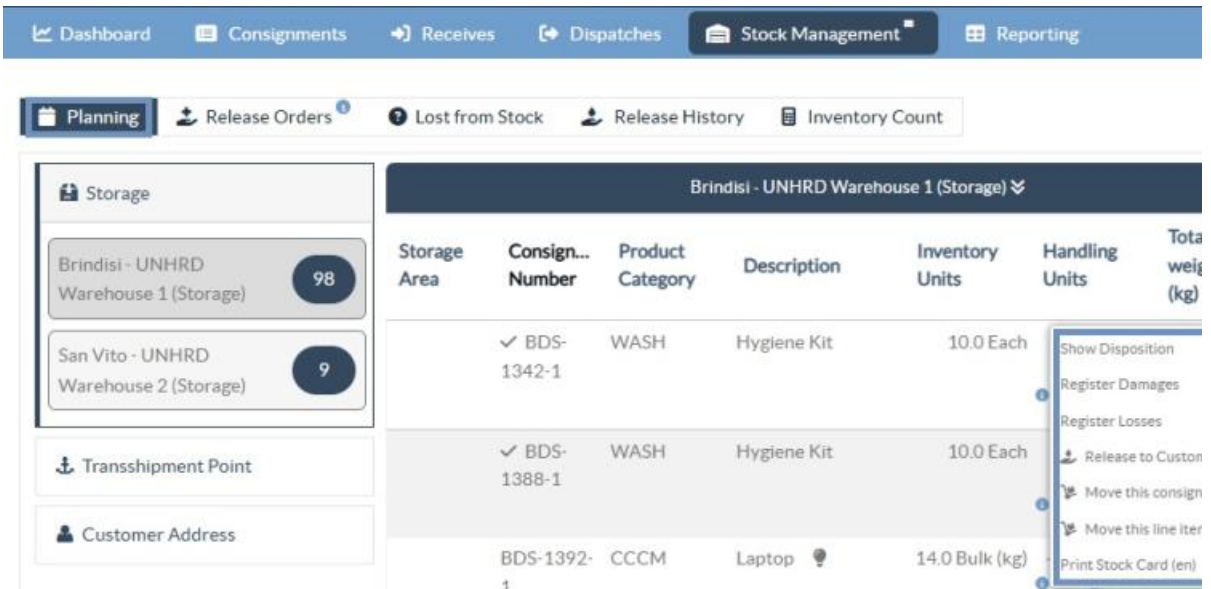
Dashboard Consignments Receives Dispatches Stock Management Reporting

Planning Release Orders Lost from Stock Release History Inventory Count

Storage

Brindisi - UNHRD Warehouse 1 (Storage) 98

San Vito - UNHRD Warehouse 2 (Storage) 9

Transshipment Point

Customer Address

Brindisi - UNHRD Warehouse 1 (Storage)

| Storage Area | Consign... Number | Product Category | Description | Inventory Units | Handling Units | Tota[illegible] wei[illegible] (kg) |
|---|---|---|---|---|---|---|
| | ✓ BDS-1342-1 | WASH | Hygiene Kit | 10.0 Each | | |
| | ✓ BDS-1388-1 | WASH | Hygiene Kit | 10.0 Each | | |
| | BDS-1392-1 | CCCM | Laptop | 14.0 Bulk (kg) | | |

Show Disposition
Register Damages
Register Losses
Release to Custom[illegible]
Move this consign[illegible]
Move this line iter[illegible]
Print Stock Card (en)